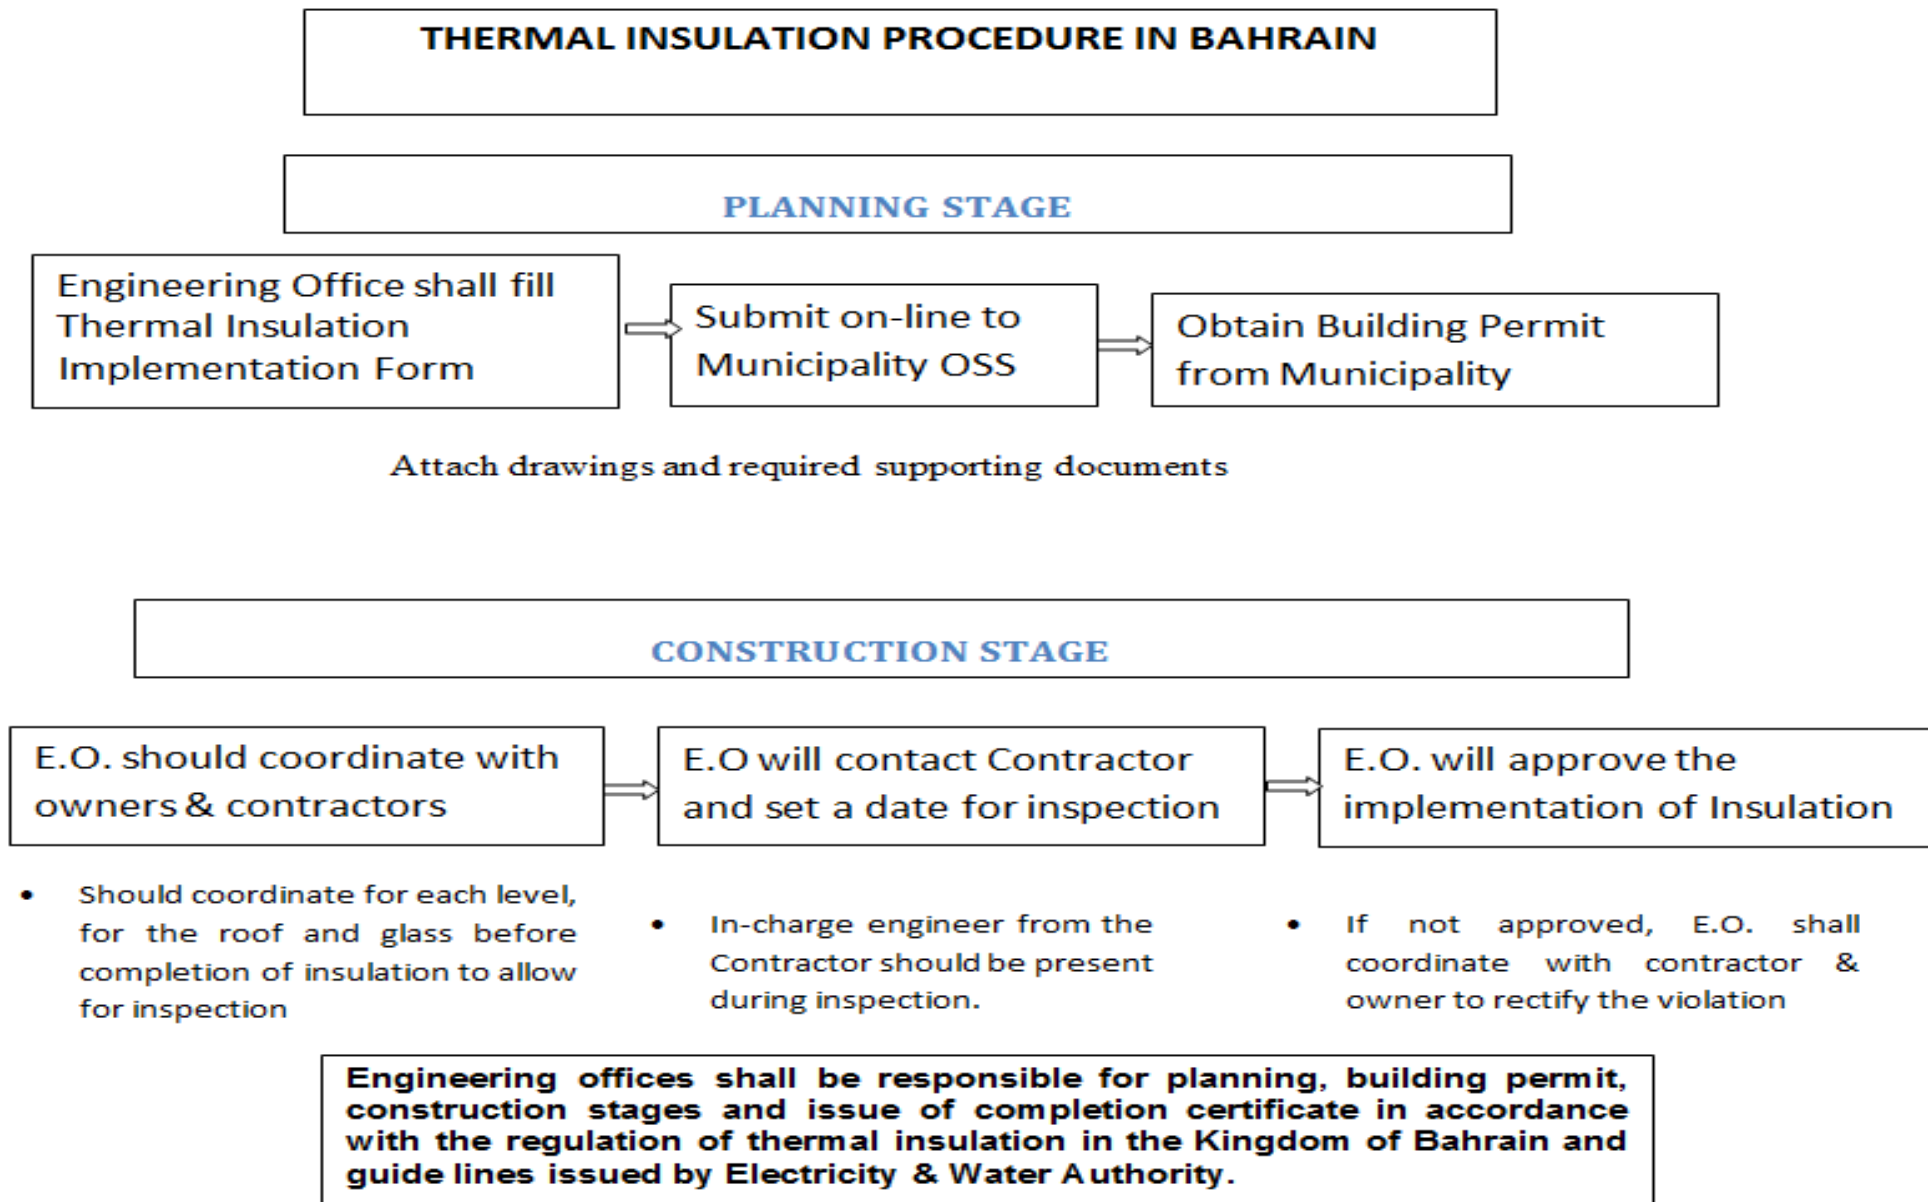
THERMAL INSULATION PROCEDURE IN BAHRAIN

PLANNING STAGE

Engineering Office shall fill Thermal Insulation Implementation Form

Submit on-line to Municipality OSS

Obtain Building Permit from Municipality

Attach drawings and required supporting documents

CONSTRUCTION STAGE

E.O. should coordinate with owners & contractors

E.O will contact Contractor and set a date for inspection

E.O. will approve the implementation of Insulation

- Should coordinate for each level, for the roof and glass before completion of insulation to allow for inspection

- In-charge engineer from the Contractor should be present during inspection.

- If not approved, E.O. shall coordinate with contractor & owner to rectify the violation

Engineering offices shall be responsible for planning, building permit, construction stages and issue of completion certificate in accordance with the regulation of thermal insulation in the Kingdom of Bahrain and guide lines issued by Electricity & Water Authority.